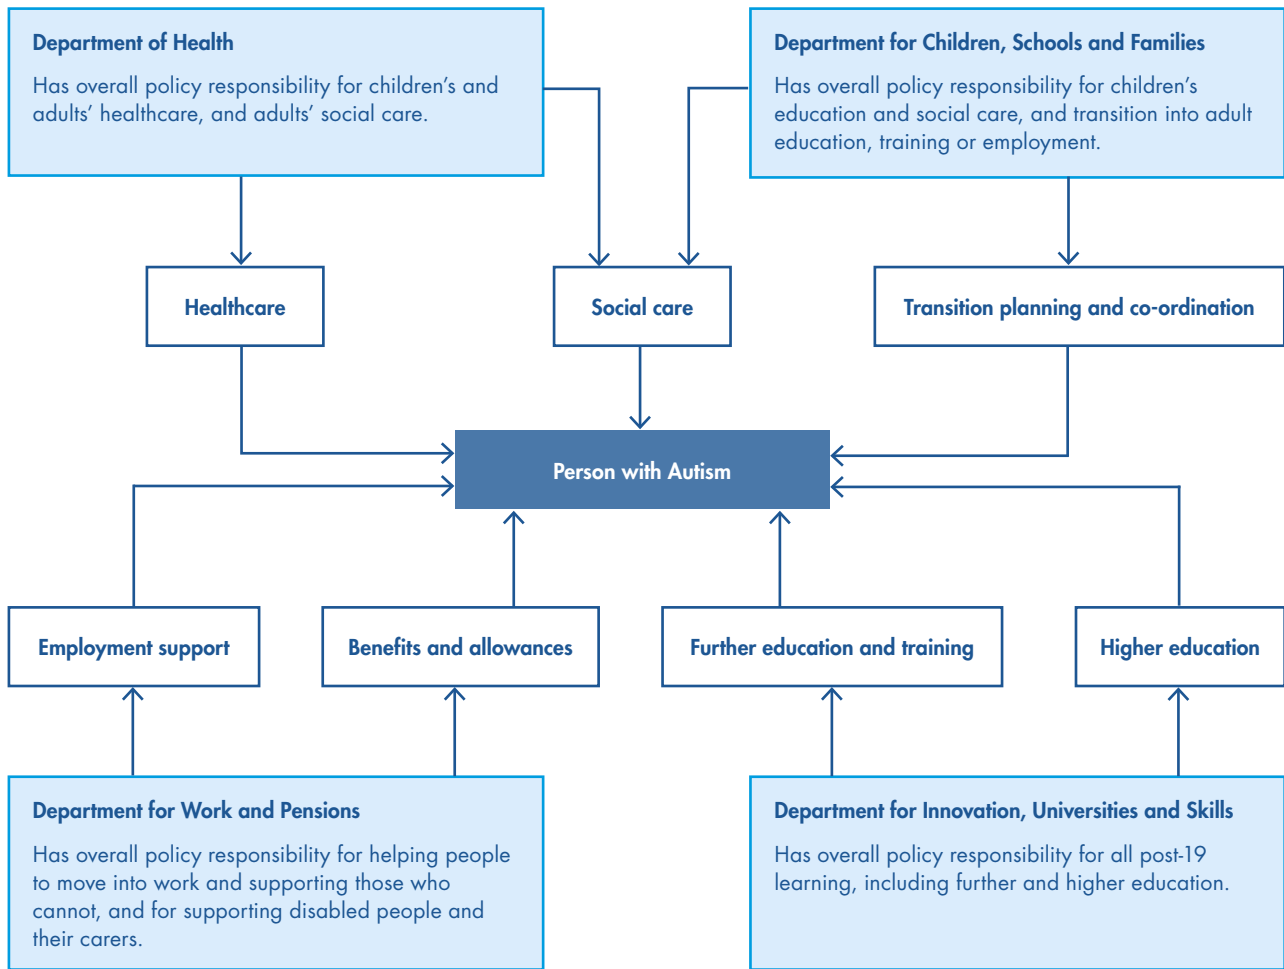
Department of Health

Has overall policy responsibility for children's and adults' healthcare, and adults' social care.

Department for Children, Schools and Families

Has overall policy responsibility for children's education and social care, and transition into adult education, training or employment.

Healthcare

Social care

Transition planning and co-ordination

Person with Autism

Employment support

Benefits and allowances

Further education and training

Higher education

Department for Work and Pensions

Has overall policy responsibility for helping people to move into work and supporting those who cannot, and for supporting disabled people and their carers.

Department for Innovation, Universities and Skills

Has overall policy responsibility for all post-19 learning, including further and higher education.